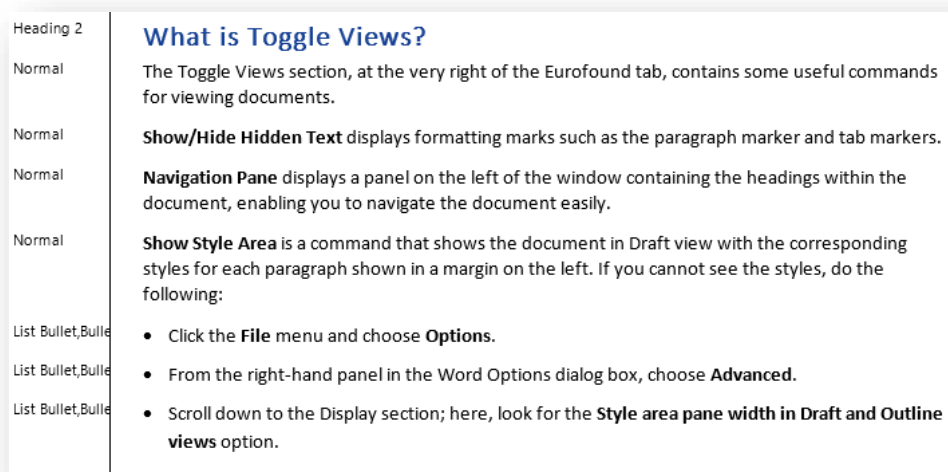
Heading 2
What is Toggle Views?

Normal
The Toggle Views section, at the very right of the Eurofound tab, contains some useful commands for viewing documents.

Normal
Show/Hide Hidden Text displays formatting marks such as the paragraph marker and tab markers.

Normal
Navigation Pane displays a panel on the left of the window containing the headings within the document, enabling you to navigate the document easily.

Normal
Show Style Area is a command that shows the document in Draft view with the corresponding styles for each paragraph shown in a margin on the left. If you cannot see the styles, do the following:

List Bullet,Bulle
• Click the File menu and choose Options.

List Bullet,Bulle
• From the right-hand panel in the Word Options dialog box, choose Advanced.

List Bullet,Bulle
• Scroll down to the Display section; here, look for the Style area pane width in Draft and Outline views option.